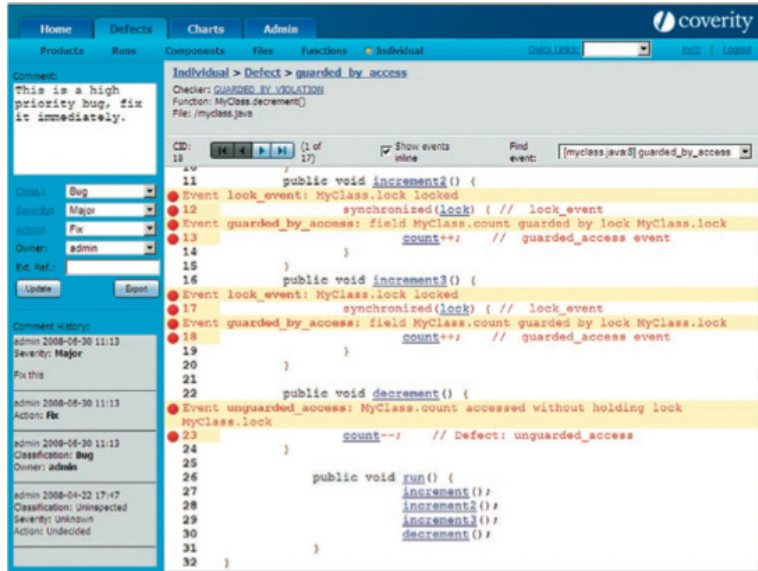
Home Defects Charts Admin

coverity

Products Runs Components Files Functions Individual

Quick Links: Help | Logout

Comment:

This is a high priority bug, fix it immediately.

Class: Bug
Severity: Major
Action: Fix
Owner: admin
Ext. Ref.:

Update Export

Comment History:

admin 2008-06-30 11:13
Severity: Major

Fix this

admin 2008-06-30 11:13
Action: Fix

admin 2008-06-30 11:13
Classification: Bug
Owner: admin

admin 2008-04-22 17:47
Classification: Uninspected
Severity: Unknown
Action: Undecided

Individual > Defect > guarded_by_access

Checker: GUARDED_BY_VIOLATION
Function: MyClass.decrement()
File: /myclass.java

CID: 18

(1 of 17)

Show events inline

Find event: [myclass.java:8] guarded_by_access

11 public void increment2() {
Event lock_event: MyClass.lock locked
12 synchronized(lock) { // lock_event
Event guarded_by_access: field MyClass.count guarded by lock MyClass.lock
13 count++; // guarded_access event
14 }
15 }
16 public void increment3() {
Event lock_event: MyClass.lock locked
17 synchronized(lock) { // lock_event
Event guarded_by_access: field MyClass.count guarded by lock MyClass.lock
18 count++; // guarded_access event
19 }
20 }
21
22 public void decrement() {
Event unguarded_access: MyClass.count accessed without holding lock MyClass.lock
23 count--; // Defect: unguarded_access
24 }
25
26 public void run() {
27 increment();
28 increment2();
29 increment3();
30 decrement();
31 }
32 }